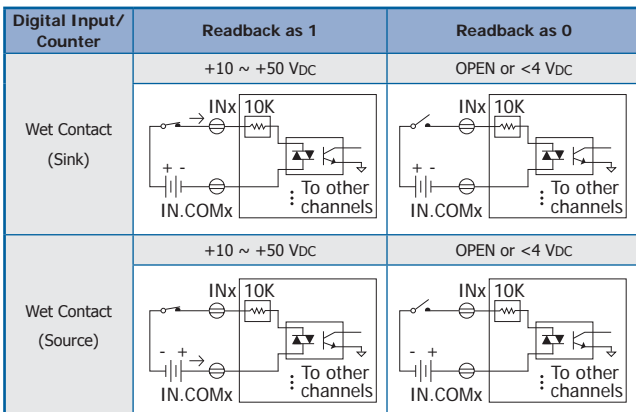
| Digital Input/ Counter | Readback as 1 | Readback as 0 |
|---|---|---|
| Wet Contact (Sink) | +10 ~ +50 VDC | OPEN or <4 VDC |
| | INx 10K + - IN.COMx To other channels | INx 10K + - IN.COMx To other channels |
| Wet Contact (Source) | +10 ~ +50 VDC | OPEN or <4 VDC |
| | INx 10K - + IN.COMx To other channels | INx 10K - + IN.COMx To other channels |